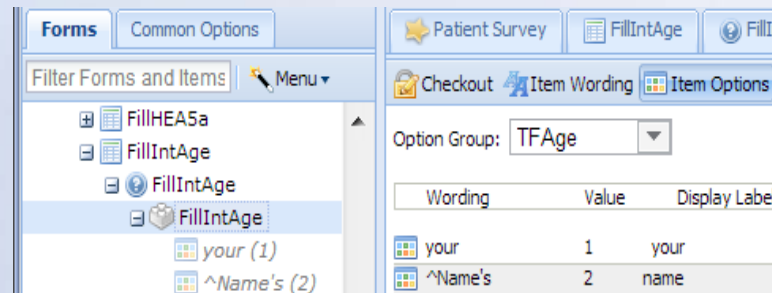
Forms | Common Options

Filter Forms and Items

Menu

FillHEA5a

FillIntAge

FillIntAge

FillIntAge

your (1)

^Name's (2)

Patient Survey | FillIntAge | FillI

Checkout | Item Wording | Item Options

Option Group: TFAge

| Wording | Value | Display Labe |
|---|---|---|
| your | 1 | your |
| ^Name's | 2 | name |